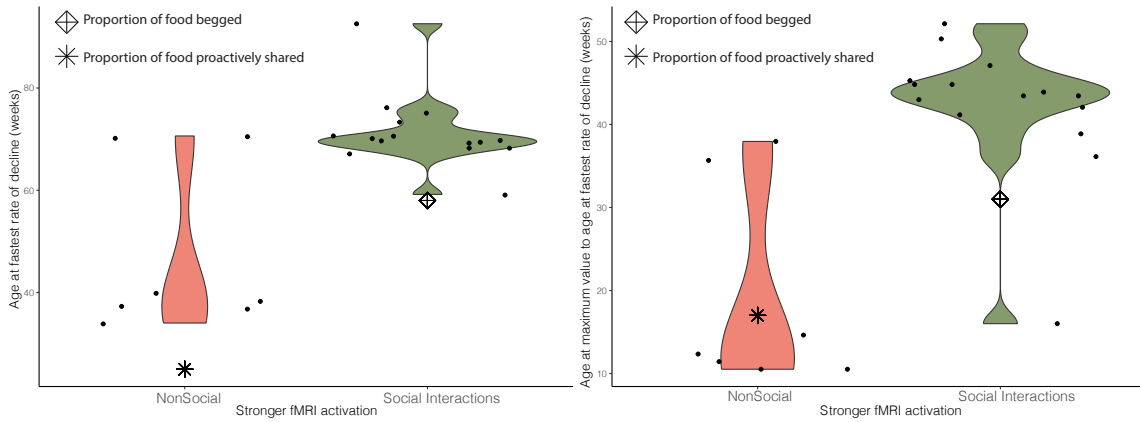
Proportion of food begged

Proportion of food proactively shared

Age at fastest rate of decline (weeks)

80

60

40

NonSocial

Social Interactions

Stronger fMRI activation

Proportion of food begged

Proportion of food proactively shared

Age at maximum value to age at fastest rate of decline (weeks)

50

40

30

20

10

NonSocial

Social Interactions

Stronger fMRI activation